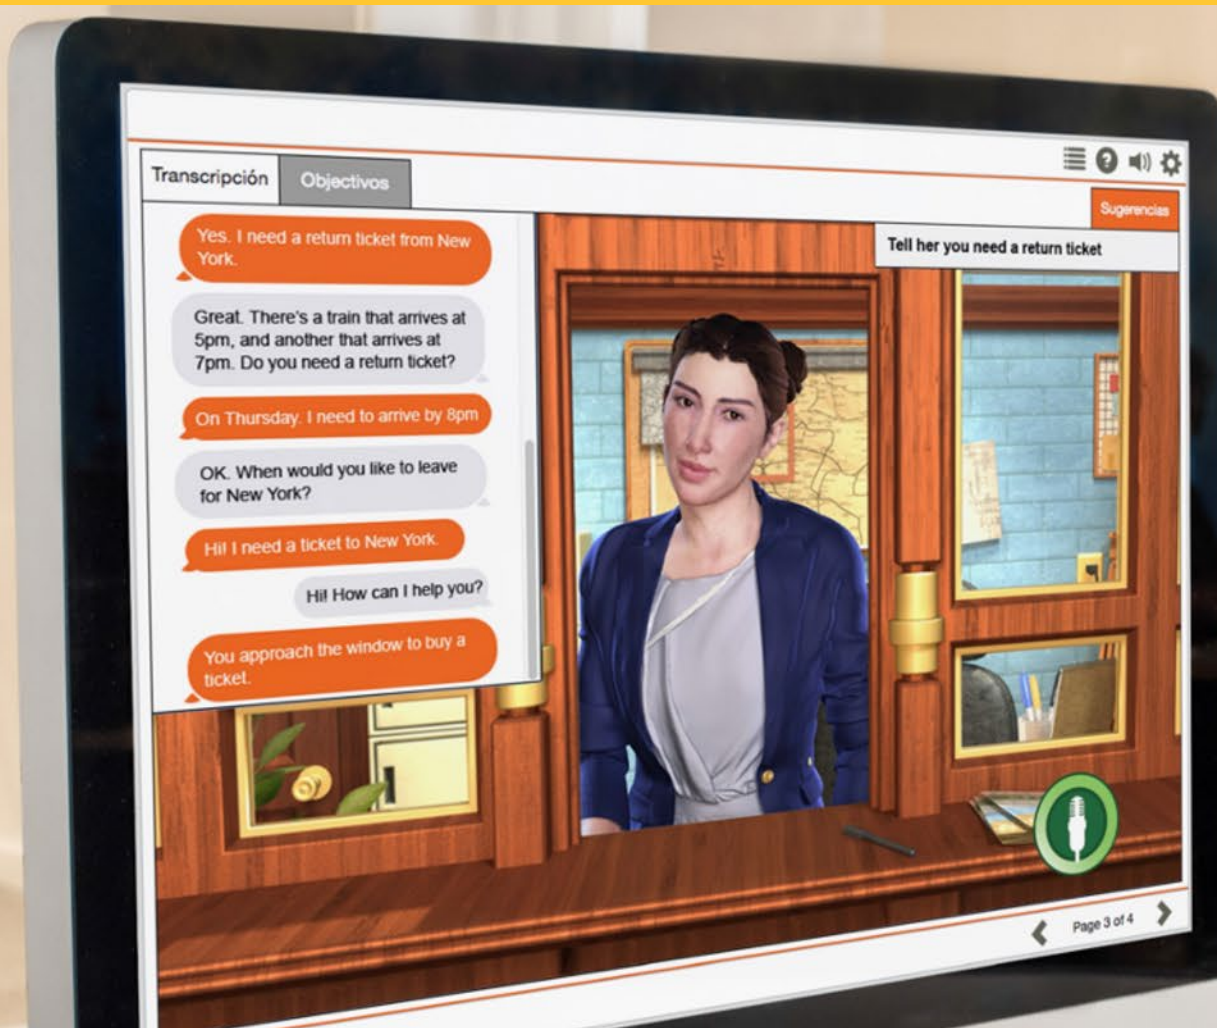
Transcripción

Objectivos

Sugerencias

Tell her you need a return ticket

Yes. I need a return ticket from New York.

Great. There's a train that arrives at 5pm, and another that arrives at 7pm. Do you need a return ticket?

On Thursday. I need to arrive by 8pm

OK. When would you like to leave for New York?

Hi! I need a ticket to New York.

Hi! How can I help you?

You approach the window to buy a ticket.

Page 3 of 4